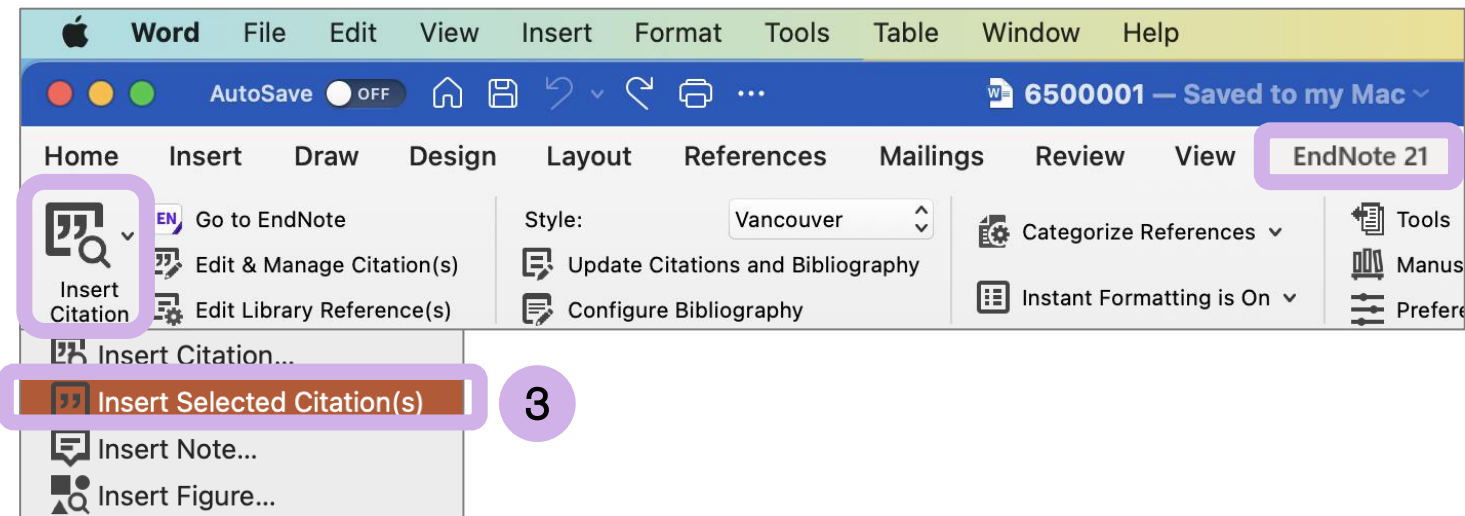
Word File Edit View Insert Format Tools Table Window Help

AutoSave OFF

6500001 — Saved to my Mac

Home Insert Draw Design Layout References Mailings Review View EndNote 21

Insert Citation

Go to EndNote

Edit & Manage Citation(s)

Edit Library Reference(s)

Style: Vancouver

Update Citations and Bibliography

Configure Bibliography

Categorize References

Instant Formatting is On

Tools

Manus

Prefere

Insert Citation...

Insert Selected Citation(s)

3

Insert Note...

Insert Figure...